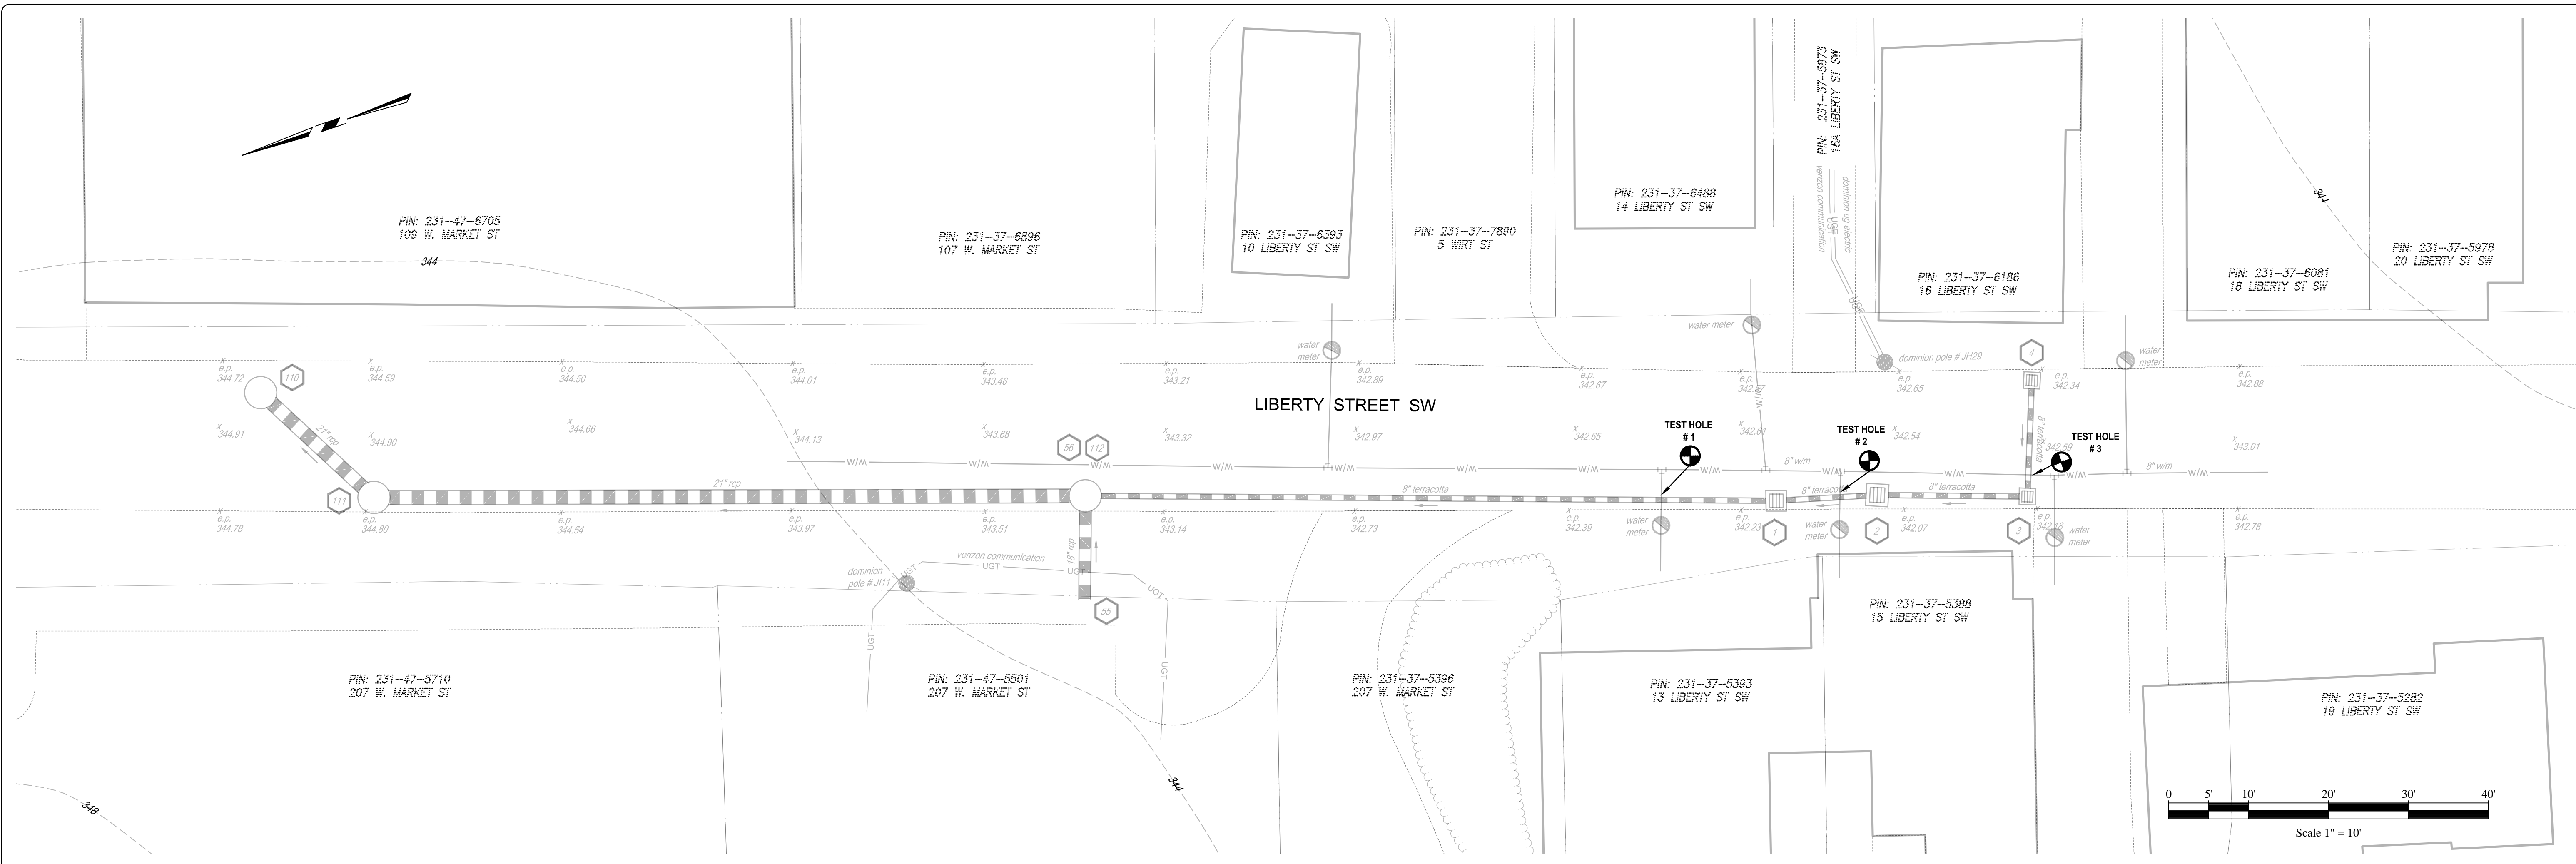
PIN: 231-47-6705
109 W. MARKET ST

PIN: 231-37-6896
107 W. MARKET ST

PIN: 231-37-6393
10 LIBERTY ST SW

PIN: 231-37-7890
5 WIRT ST

PIN: 231-37-6488
14 LIBERTY ST SW

PIN: 231-37-5873
16A LIBERTY ST SW

verizon communication

dominion ug electric

PIN: 231-37-6186
16 LIBERTY ST SW

PIN: 231-37-6081
18 LIBERTY ST SW

PIN: 231-37-5978
20 LIBERTY ST SW

344

344

water meter

water meter

dominion pole # JH29

water meter

e.p. 344.72

e.p. 344.59

e.p. 344.50

e.p. 344.01

e.p. 343.46

e.p. 343.21

e.p. 342.89

e.p. 342.67

e.p. 342.77

e.p. 342.65

e.p. 342.34

e.p. 342.88

110

4

LIBERTY STREET SW

344.91

21" rcp

344.90

344.66

344.13

343.68

56

112

343.32

342.97

342.65

342.61

342.54

342.59

343.01

TEST HOLE # 1

TEST HOLE # 2

TEST HOLE # 3

W/M

W/M

W/M

W/M

W/M

W/M

W/M

8" w/m

W/M

W/M

8" w/m

W/M

21" rcp

8" terracotta

8" terracotta

8" terracotta

8" terracotta

111

e.p. 344.78

e.p. 344.80

e.p. 344.54

e.p. 343.97

e.p. 343.51

e.p. 343.14

e.p. 342.73

e.p. 342.39

water meter

e.p. 342.23

1

water meter

2

e.p. 342.07

3

e.p. 342.18

water meter

e.p. 342.78

verizon communication

UGT

18" rcp

dominion pole # JI11

UGT

UGT

UGT

55

UGT

UGT

PIN: 231-47-5710
207 W. MARKET ST

PIN: 231-47-5501
207 W. MARKET ST

PIN: 231-37-5396
207 W. MARKET ST

PIN: 231-37-5388
15 LIBERTY ST SW

PIN: 231-37-5393
13 LIBERTY ST SW

PIN: 231-37-5282
19 LIBERTY ST SW

344

348

0 5' 10' 20' 30' 40'
Scale 1" = 10'